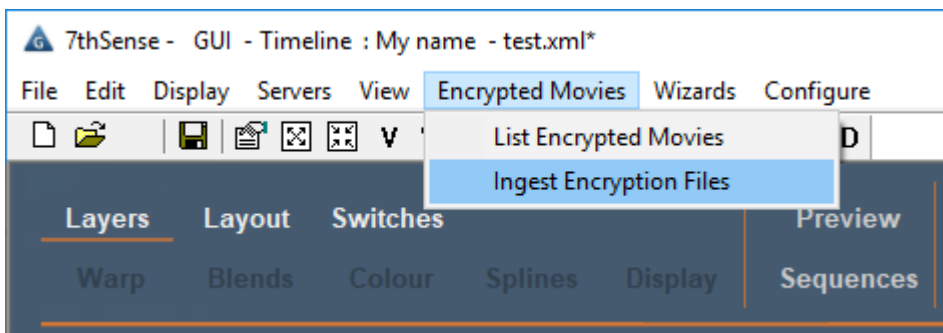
7thSense - GUI - Timeline : My name - test.xml*

File Edit Display Servers View Encrypted Movies Wizards Configure

V D

List Encrypted Movies
Ingest Encryption Files

Layers Layout Switches Preview
Warp Blends Colour Splines Display Sequences